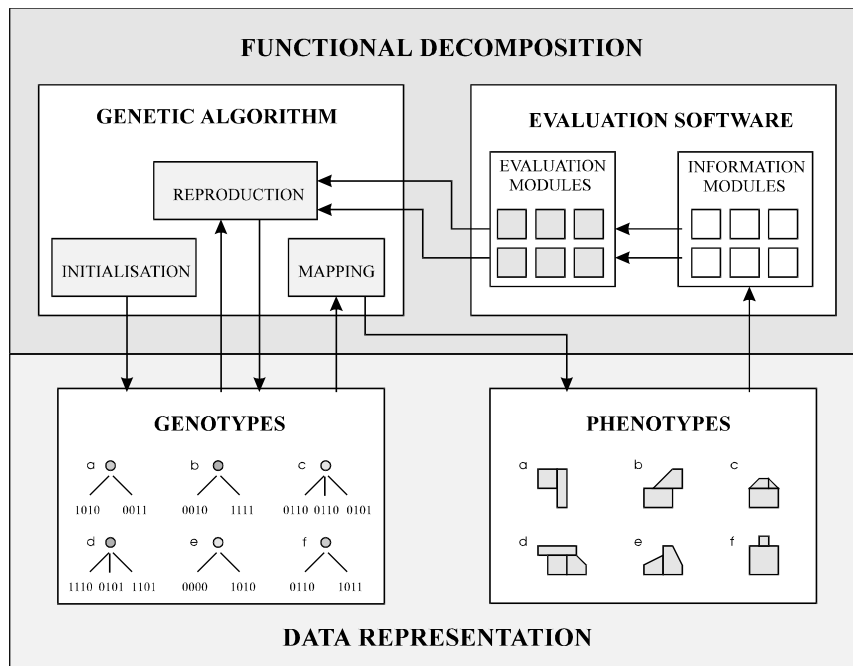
FUNCTIONAL DECOMPOSITION

GENETIC ALGORITHM

REPRODUCTION

INITIALISATION

MAPPING

EVALUATION SOFTWARE

EVALUATION MODULES

INFORMATION MODULES

GENOTYPES

a
1010 0011

b
0010 1111

c
0110 0110 0101

d
1110 0101 1101

e
0000 1010

f
0110 1011

PHENOTYPES

a

b

c

d

e

f

DATA REPRESENTATION